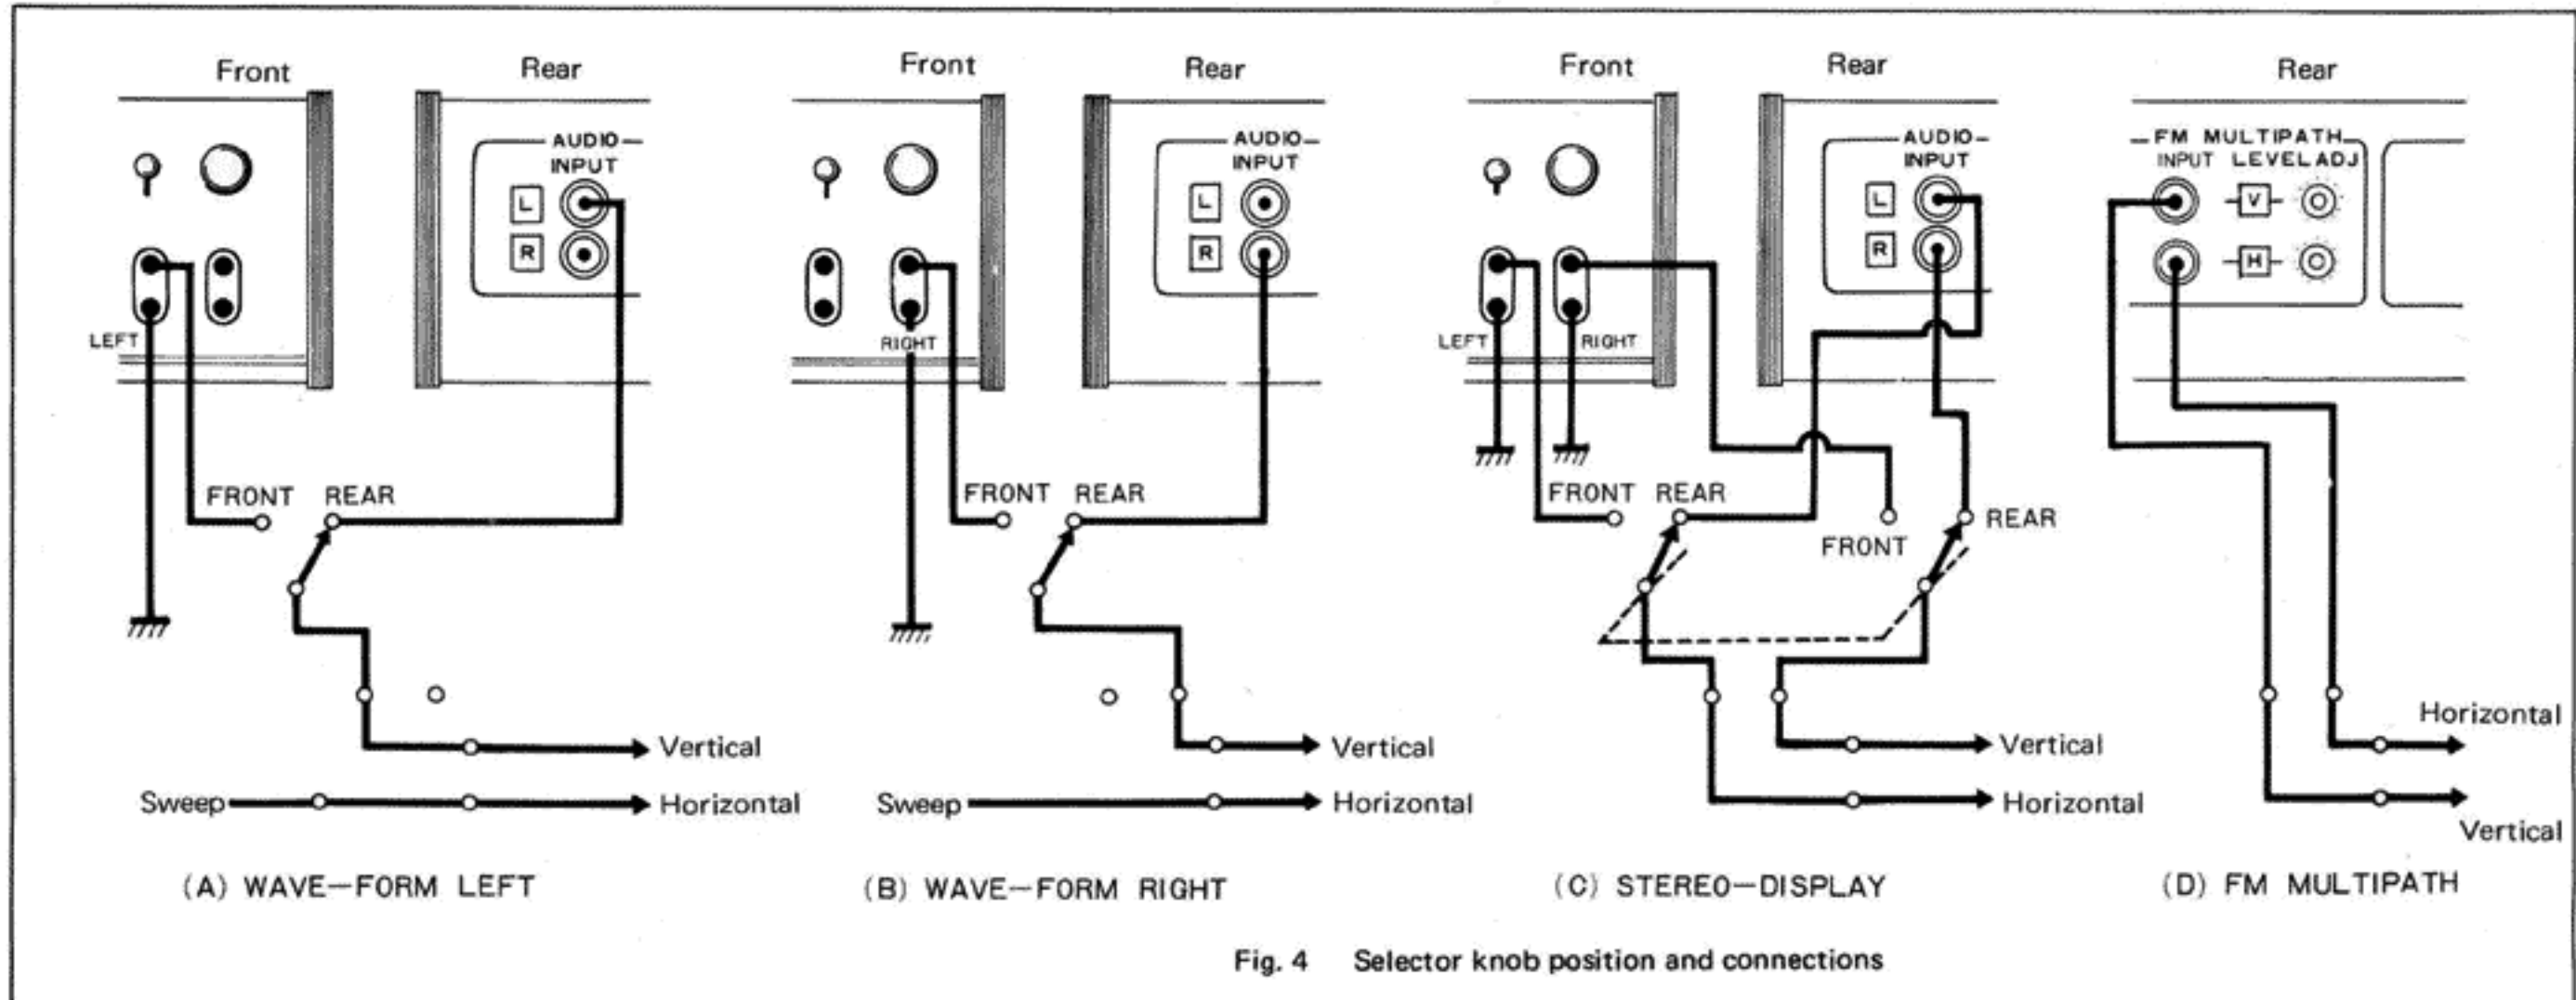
Front
Rear
AUDIO
INPUT
L
R
LEFT
FRONT
REAR
Vertical
Sweep
Horizontal
(A) WAVE—FORM LEFT

Front
Rear
AUDIO
INPUT
L
R
RIGHT
FRONT
REAR
Vertical
Sweep
Horizontal
(B) WAVE—FORM RIGHT

Front
Rear
AUDIO
INPUT
L
R
LEFT
RIGHT
FRONT
REAR
FRONT
REAR
Vertical
Horizontal
(C) STEREO—DISPLAY

Rear
FM MULTIPATH
INPUT
LEVEL ADJ
V
H
Horizontal
Vertical
(D) FM MULTIPATH

Fig. 4 Selector knob position and connections